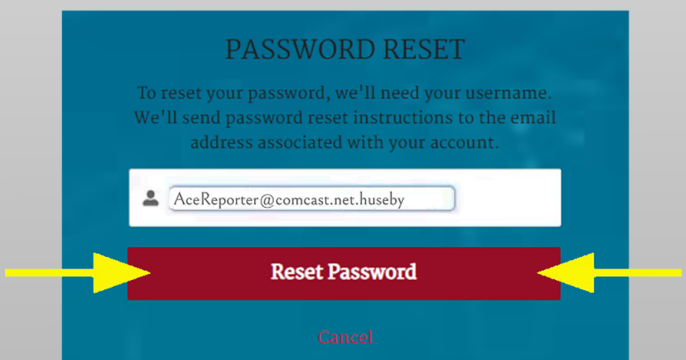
PASSWORD RESET

To reset your password, we'll need your username. We'll send password reset instructions to the email address associated with your account.

AceReporter@comcast.net.huseby

Reset Password

Cancel